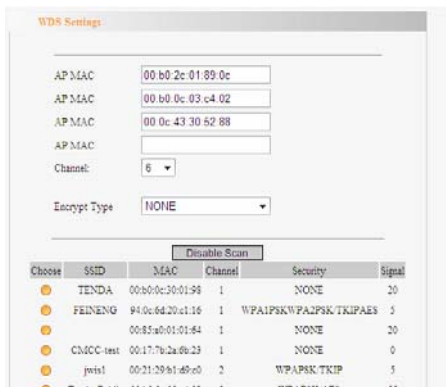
WDS Settings

AP MAC 00:b0:2c:01:89:0c
AP MAC 00:b0:0c:03:c4:02
AP MAC 00:0c:43:30:62:88
AP MAC
Channel: 6
Encrypt Type NONE

Disable Scan

| Choose | SSID | MAC | Channel | Security | Signal |
|---|---|---|---|---|---|
| | TENDA | 00:b0:0c:30:01:98 | 1 | NONE | 20 |
| | FEINENG | 94:0c:6d:20:c1:16 | 1 | WPA1PSKWPA2PSK/TKIPAES | 5 |
| | | 00:85:a0:01:01:64 | 1 | NONE | 20 |
| | CMCC-test | 00:17:7b:2a:6b:23 | 1 | NONE | 0 |
| | jwis1 | 00:21:29:b1:49:c0 | 2 | WPAPSK/TKIP | 5 |
| | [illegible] | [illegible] | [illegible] | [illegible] | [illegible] |